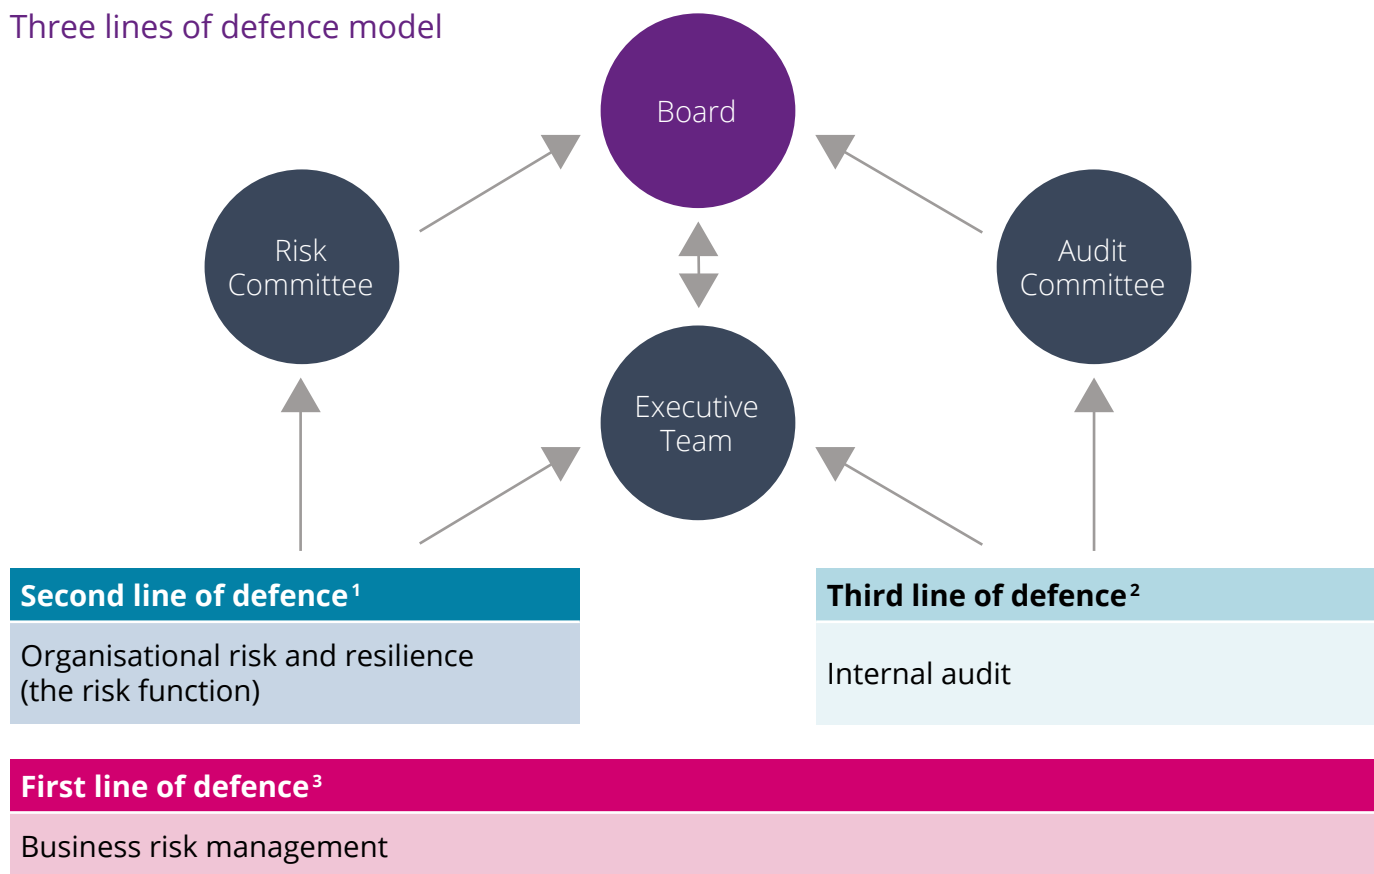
Three lines of defence model

Board

Risk Committee

Audit Committee

Executive Team

Second line of defence$^1$

Organisational risk and resilience (the risk function)

Third line of defence$^2$

Internal audit

First line of defence$^3$

Business risk management